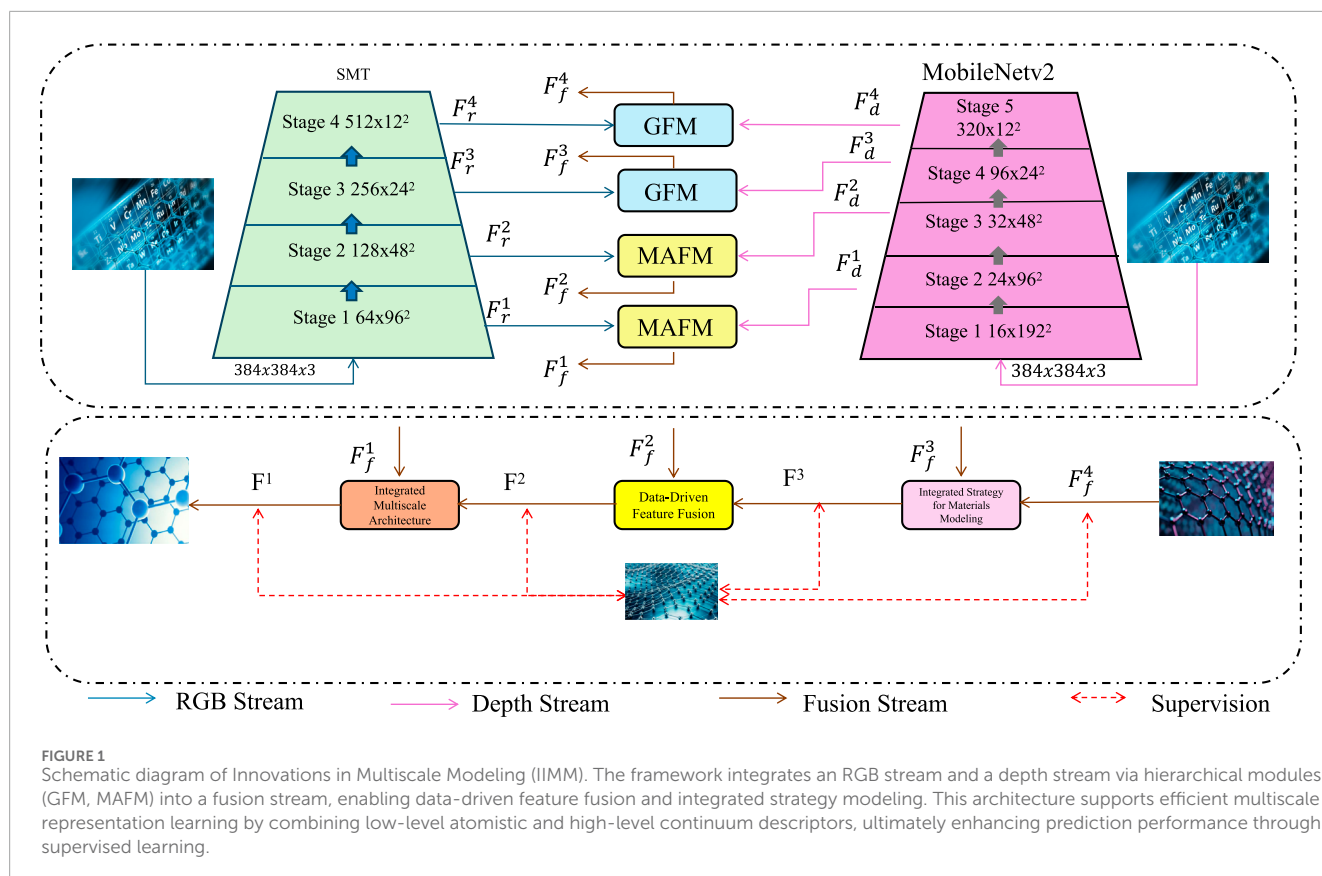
SMT

Stage 4 512x12²

Stage 3 256x24²

Stage 2 128x48²

Stage 1 64x96²

384x384x3

$F_r^4$

$F_r^3$

$F_r^2$

$F_r^1$

$F_f^4$

GFM

$F_f^3$

GFM

MAFM

$F_f^2$

MAFM

$F_f^1$

MobileNetv2

$F_d^4$

$F_d^3$

$F_d^2$

$F_d^1$

Stage 5 320x12²

Stage 4 96x24²

Stage 3 32x48²

Stage 2 24x96²

Stage 1 16x192²

384x384x3

$F_f^1$

$F_f^2$

$F_f^3$

$F_f^4$

F¹

Integrated Multiscale Architecture

F²

Data-Driven Feature Fusion

F³

Integrated Strategy for Materials Modeling

RGB Stream

Depth Stream

Fusion Stream

Supervision

FIGURE 1
Schematic diagram of Innovations in Multiscale Modeling (IIMM). The framework integrates an RGB stream and a depth stream via hierarchical modules (GFM, MAFM) into a fusion stream, enabling data-driven feature fusion and integrated strategy modeling. This architecture supports efficient multiscale representation learning by combining low-level atomistic and high-level continuum descriptors, ultimately enhancing prediction performance through supervised learning.